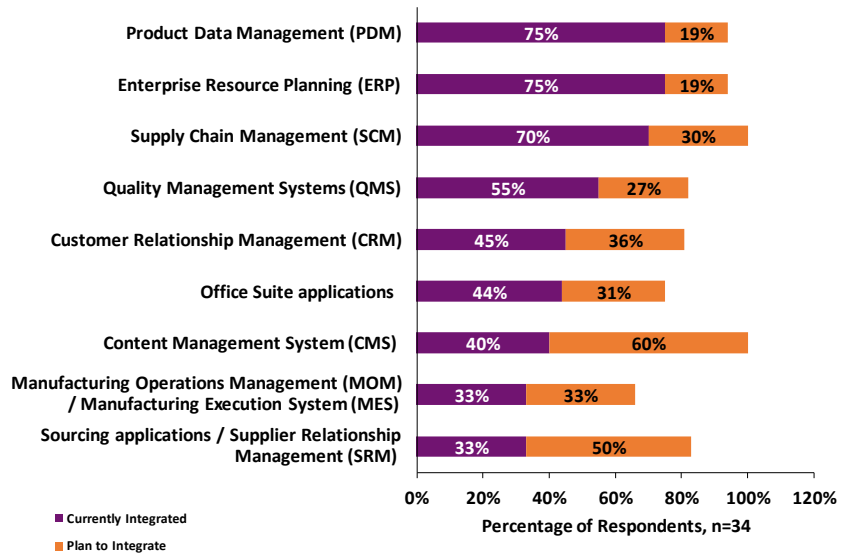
Product Data Management (PDM) 75% 19%

Enterprise Resource Planning (ERP) 75% 19%

Supply Chain Management (SCM) 70% 30%

Quality Management Systems (QMS) 55% 27%

Customer Relationship Management (CRM) 45% 36%

Office Suite applications 44% 31%

Content Management System (CMS) 40% 60%

Manufacturing Operations Management (MOM) / Manufacturing Execution System (MES) 33% 33%

Sourcing applications / Supplier Relationship Management (SRM) 33% 50%

0% 20% 40% 60% 80% 100% 120%

Percentage of Respondents, n=34

Currently Integrated

Plan to Integrate